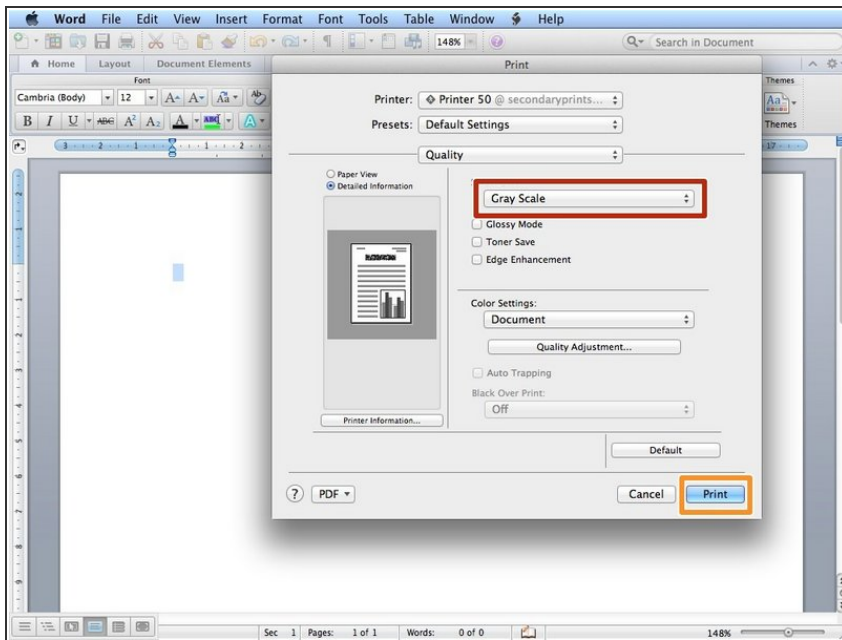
Word File Edit View Insert Format Font Tools Table Window Help

148%

Search in Document

Home Layout Document Elements

Font

Cambria (Body) 12

Themes

Themes

Print

Printer: Printer 50 @ secondaryprints...

Presets: Default Settings

Quality

Paper View
Detailed Information

Gray Scale

Glossy Mode
Toner Save
Edge Enhancement

Color Settings:
Document

Quality Adjustment...

Auto Trapping

Black Over Print:
Off

Printer Information...

Default

? PDF

Cancel Print

Sec 1 Pages: 1 of 1 Words: 0 of 0

148%